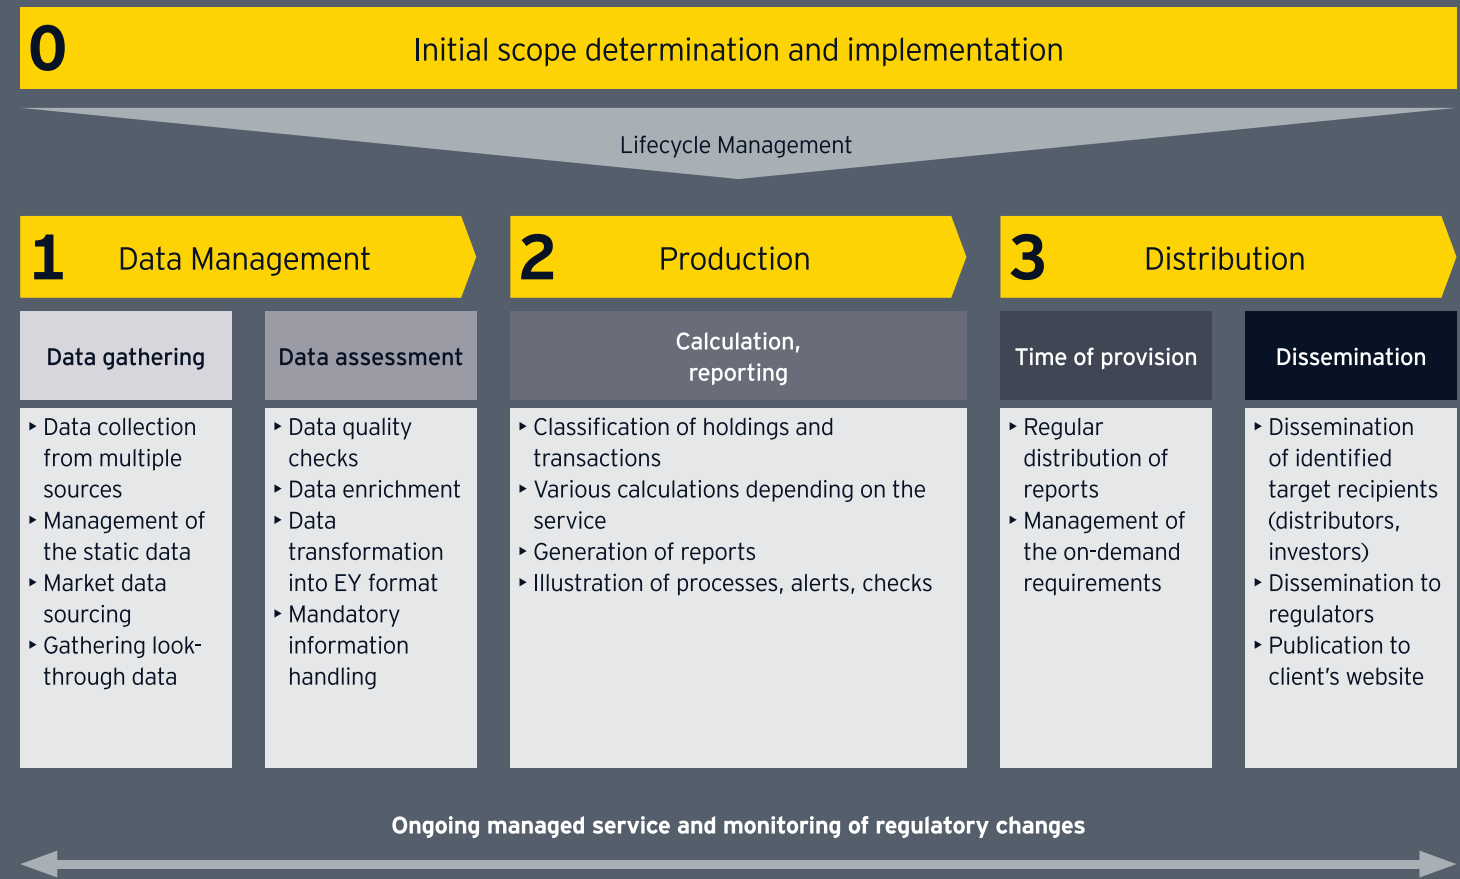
0 Initial scope determination and implementation

Lifecycle Management

1 Data Management

2 Production

3 Distribution

Data gathering

- Data collection from multiple sources
- Management of the static data
- Market data sourcing
- Gathering look-through data

Data assessment

- Data quality checks
- Data enrichment
- Data transformation into EY format
- Mandatory information handling

Calculation, reporting

- Classification of holdings and transactions
- Various calculations depending on the service
- Generation of reports
- Illustration of processes, alerts, checks

Time of provision

- Regular distribution of reports
- Management of the on-demand requirements

Dissemination

- Dissemination of identified target recipients (distributors, investors)
- Dissemination to regulators
- Publication to client's website

Ongoing managed service and monitoring of regulatory changes